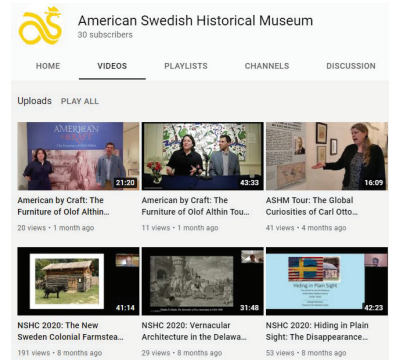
American Swedish Historical Museum
30 subscribers

HOME
VIDEOS
PLAYLISTS
CHANNELS
DISCUSSION

Uploads PLAY ALL

AMERICAN
21:20
American by Craft: The Furniture of Olof Althin...
20 views • 1 month ago

43:33
American by Craft: The Furniture of Olof Althin Tou...
11 views • 1 month ago

16:09
ASHM Tour: The Global Curiosities of Carl Otto...
41 views • 4 months ago

41:14
NSHC 2020: The New Sweden Colonial Farmstea...
191 views • 8 months ago

31:48
NSHC 2020: Vernacular Architecture in the Delawa...
29 views • 8 months ago

Hiding in Plain Sight
42:23
NSHC 2020: Hiding in Plain Sight: The Disappearance...
53 views • 8 months ago